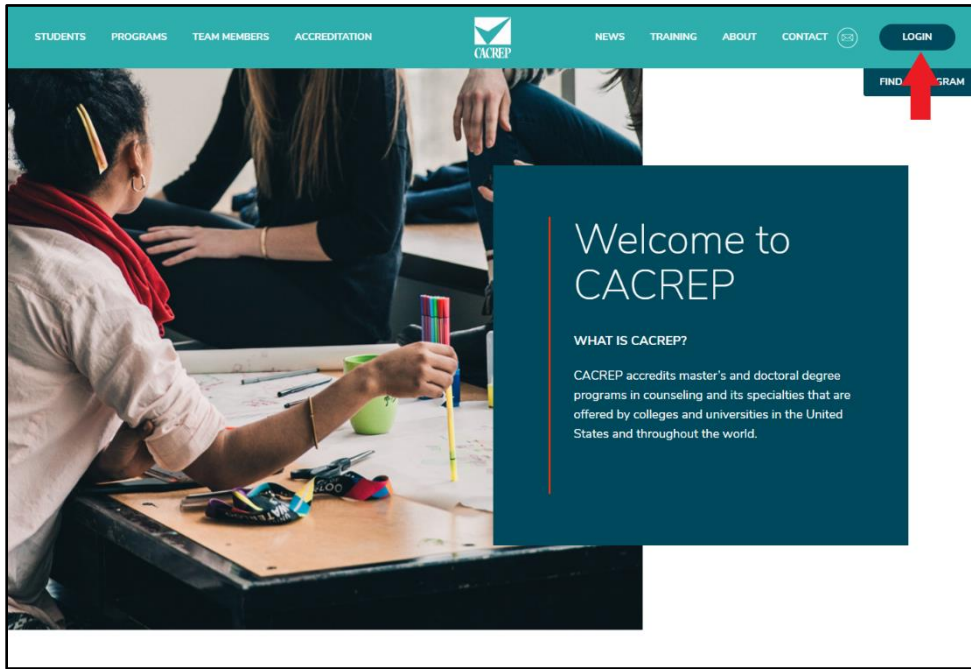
STUDENTS PROGRAMS TEAM MEMBERS ACCREDITATION

CACREP

NEWS TRAINING ABOUT CONTACT LOGIN

FIND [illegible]GRAM

Welcome to CACREP

WHAT IS CACREP?

CACREP accredits master's and doctoral degree programs in counseling and its specialties that are offered by colleges and universities in the United States and throughout the world.